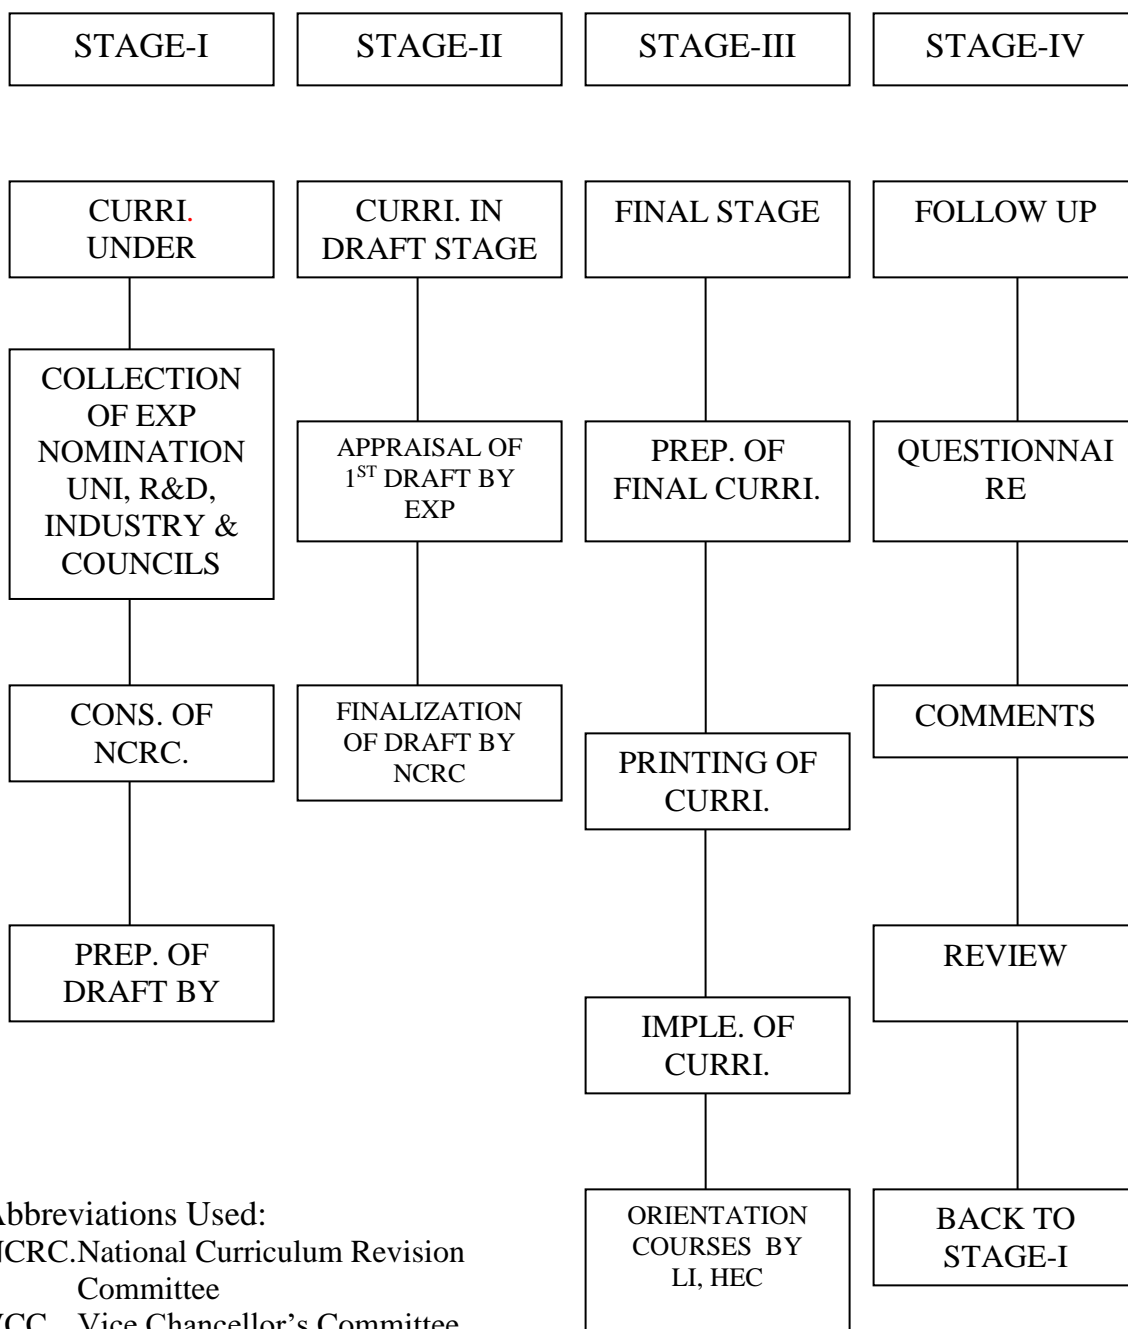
STAGE-I

CURRI. UNDER

COLLECTION OF EXP NOMINATION UNI, R&D, INDUSTRY & COUNCILS

CONS. OF NCRC.

PREP. OF DRAFT BY

STAGE-II

CURRI. IN DRAFT STAGE

APPRAISAL OF 1$^{ST}$ DRAFT BY EXP

FINALIZATION OF DRAFT BY NCRC

STAGE-III

FINAL STAGE

PREP. OF FINAL CURRI.

PRINTING OF CURRI.

IMPLE. OF CURRI.

ORIENTATION COURSES BY LI, HEC

STAGE-IV

FOLLOW UP

QUESTIONNAIRE

COMMENTS

REVIEW

BACK TO STAGE-I

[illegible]bbreviations Used:
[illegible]CRC.National Curriculum Revision Committee
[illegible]CC Vice Chancellor's Committee